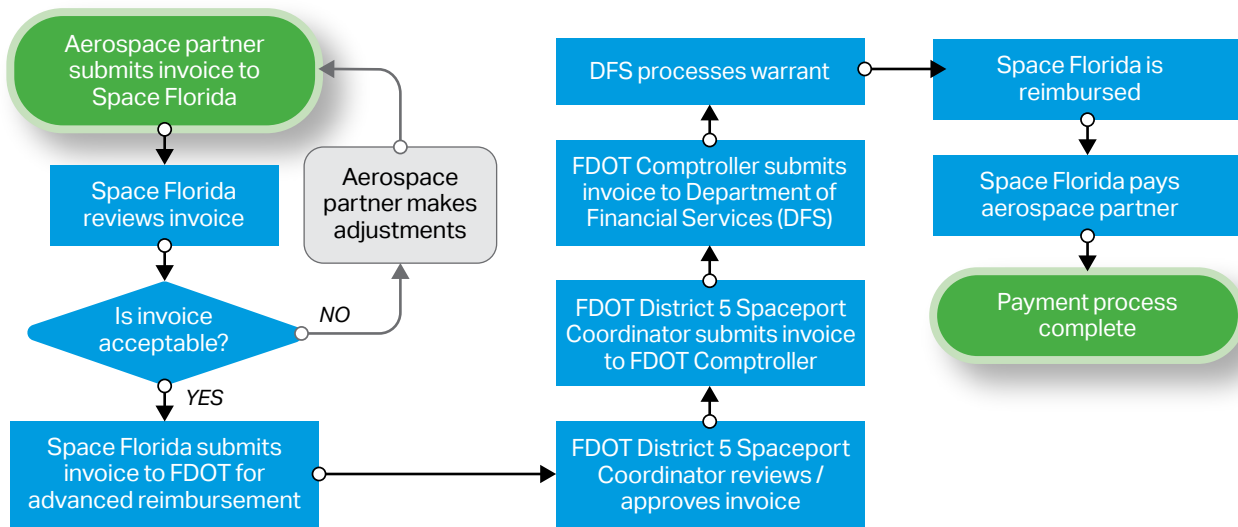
Aerospace partner submits invoice to Space Florida

Space Florida reviews invoice

Is invoice acceptable?

NO

Aerospace partner makes adjustments

YES

Space Florida submits invoice to FDOT for advanced reimbursement

FDOT District 5 Spaceport Coordinator reviews / approves invoice

FDOT District 5 Spaceport Coordinator submits invoice to FDOT Comptroller

FDOT Comptroller submits invoice to Department of Financial Services (DFS)

DFS processes warrant

Space Florida is reimbursed

Space Florida pays aerospace partner

Payment process complete